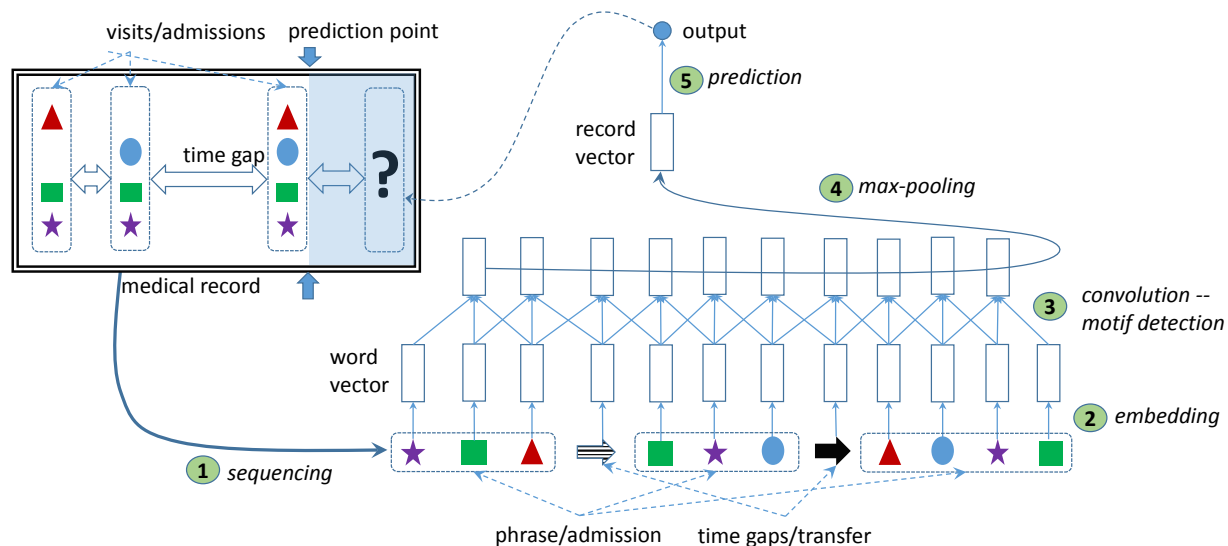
visits/admissions

prediction point

time gap

?

medical record

output

5 prediction

record vector

4 max-pooling

3 convolution -- motif detection

word vector

2 embedding

1 sequencing

phrase/admission

time gaps/transfer